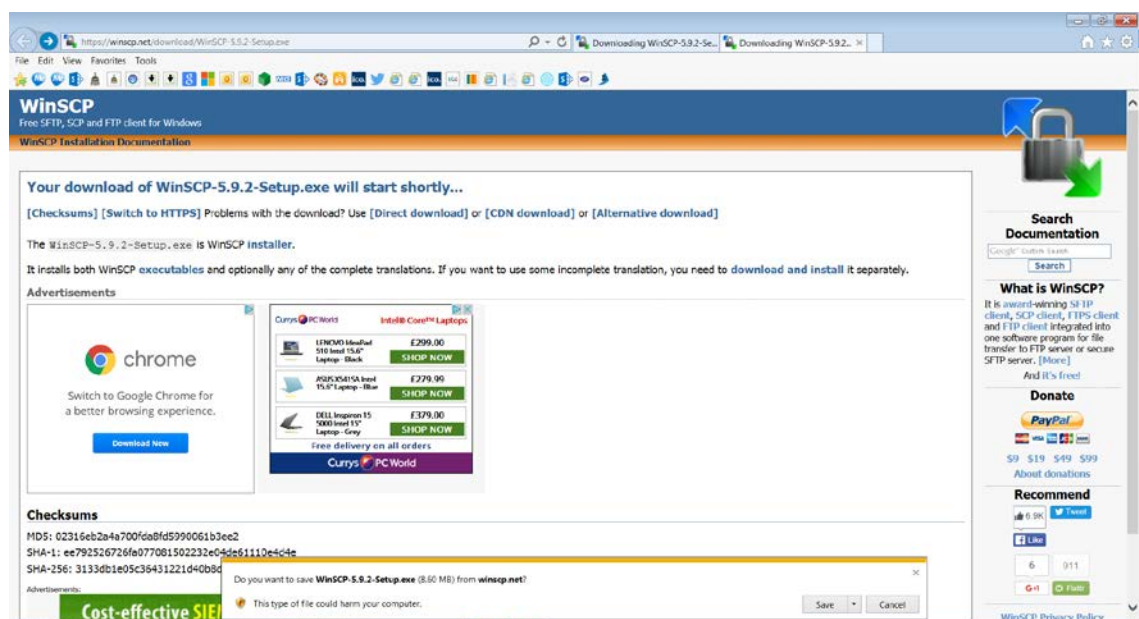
https://winscp.net/download/WinSCP-5.9.2-Setup.exe
Downloading WinSCP-5.9.2-Se... Downloading WinSCP-5.9.2... ×
File Edit View Favorites Tools

WinSCP
Free SFTP, SCP and FTP client for Windows
WinSCP Installation Documentation

Your download of WinSCP-5.9.2-Setup.exe will start shortly...

[Checksums] [Switch to HTTPS] Problems with the download? Use [Direct download] or [CDN download] or [Alternative download]

The WinSCP-5.9.2-Setup.exe is WinSCP installer.

It installs both WinSCP executables and optionally any of the complete translations. If you want to use some incomplete translation, you need to download and install it separately.

Advertisements

chrome
Switch to Google Chrome for a better browsing experience.
Download Now

Currys PC World Intel® Core™ Laptops
LENOVO IdeaPad 510 Intel 15.6" Laptop - Black £299.00 SHOP NOW
ASUS X541SA Intel 15.6" Laptop - Blue £279.99 SHOP NOW
DELL Inspiron 15 5000 Intel 15" Laptop - Grey £379.00 SHOP NOW
Free delivery on all orders
Currys PC World

Checksums
MD5: 02316eb2a4a700fda8fd5990061b3ee2
SHA-1: ee792526726fa077081502232e04de61110e4c4e
SHA-256: 3133db1e05c36431221d40b8d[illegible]
Advertisements
Cost-effective SIE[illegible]

Do you want to save WinSCP-5.9.2-Setup.exe (8.60 MB) from winscp.net?
This type of file could harm your computer.
Save Cancel

Search Documentation
Google Custom Search
Search

What is WinSCP?
It is award-winning SFTP client, SCP client, FTPS client and FTP client integrated into one software program for file transfer to FTP server or secure SFTP server. [More]
And it's free!

Donate
PayPal
$9 $19 $49 $99
About donations

Recommend
6.9K Tweet
Like
6 911
G+1
WinSCP Privacy Policy